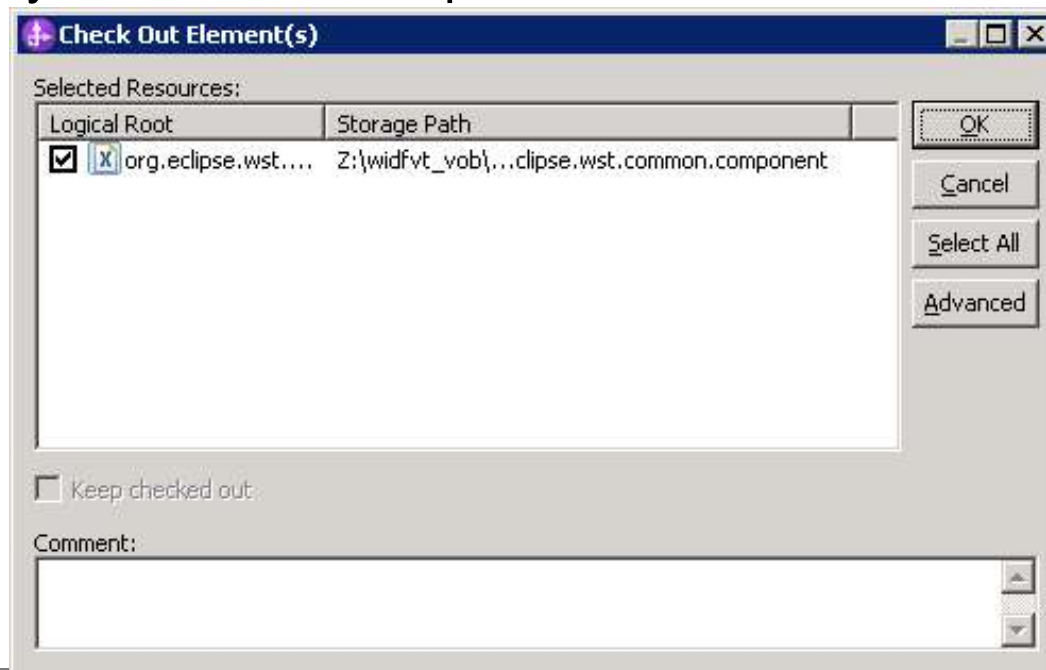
Check Out Element(s)

Selected Resources:

| Logical Root | Storage Path |
|---|---|
| org.eclipse.wst.... | Z:\widfvt_vob\...clipse.wst.common.component |

OK
Cancel
Select All
Advanced

Keep checked out

Comment: